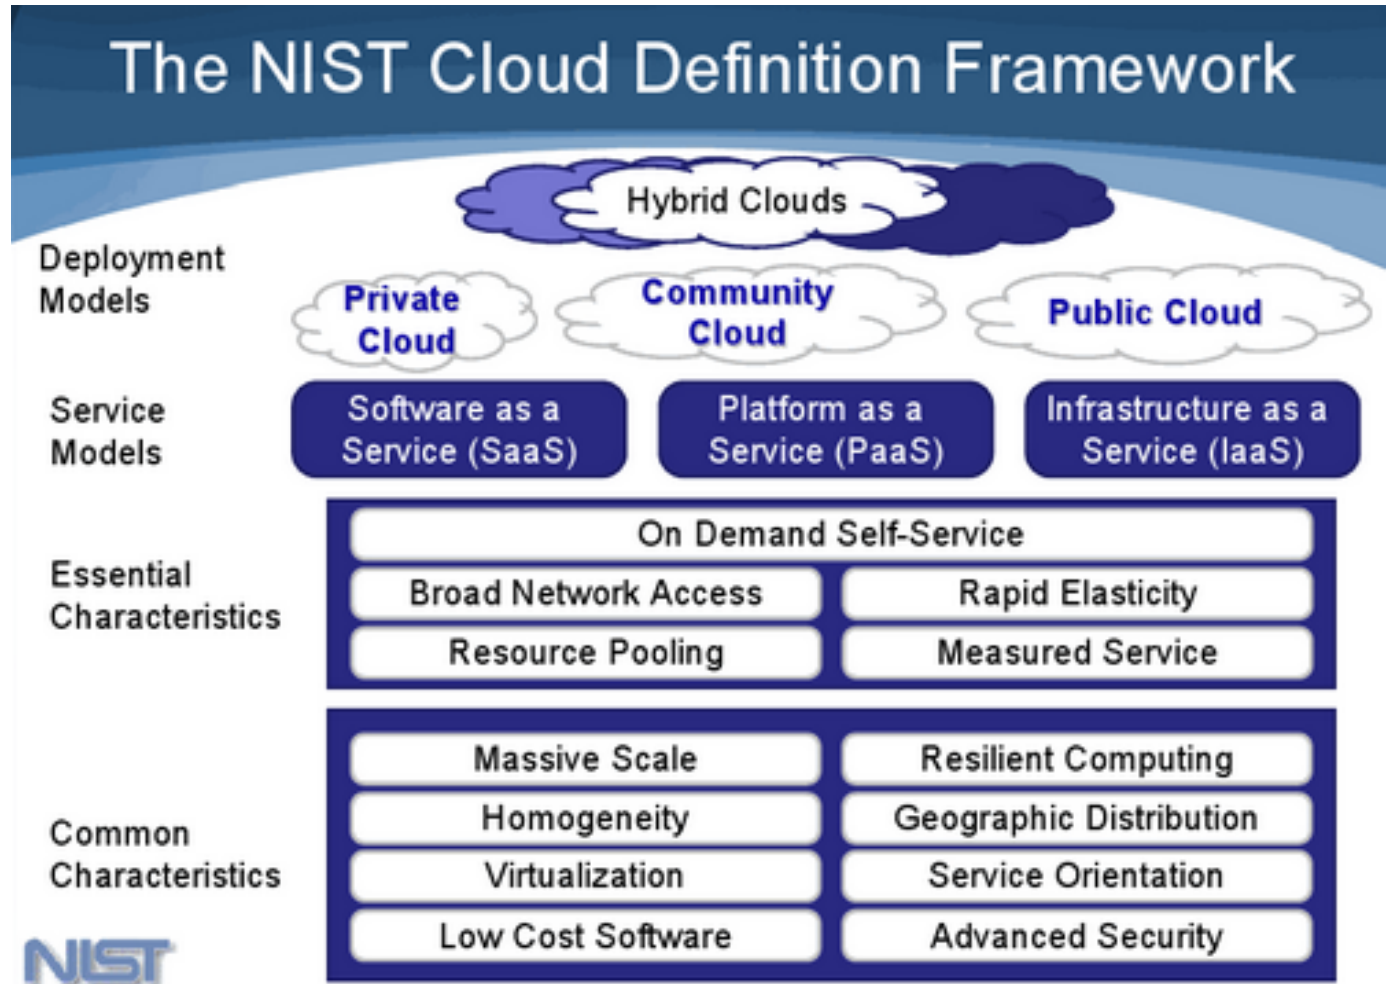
The NIST Cloud Definition Framework

Hybrid Clouds

Deployment Models

Private Cloud

Community Cloud

Public Cloud

Service Models

Software as a Service (SaaS)

Platform as a Service (PaaS)

Infrastructure as a Service (IaaS)

Essential Characteristics

On Demand Self-Service

Broad Network Access

Rapid Elasticity

Resource Pooling

Measured Service

Common Characteristics

Massive Scale

Resilient Computing

Homogeneity

Geographic Distribution

Virtualization

Service Orientation

Low Cost Software

Advanced Security

NIST